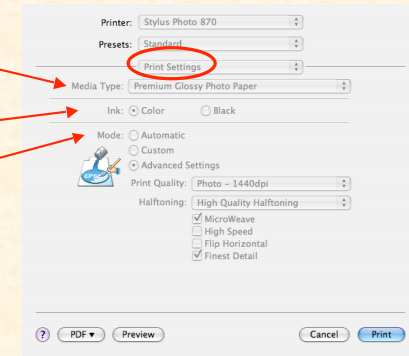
Printer: Stylus Photo 870

Presets: Standard

Print Settings

Media Type: Premium Glossy Photo Paper

Ink: Color Black

Mode: Automatic
Custom
Advanced Settings

EPSON

Print Quality: Photo – 1440dpi

Halftoning: High Quality Halftoning

MicroWeave
High Speed
Flip Horizontal
Finest Detail

?

PDF ▾

Preview

Cancel

Print